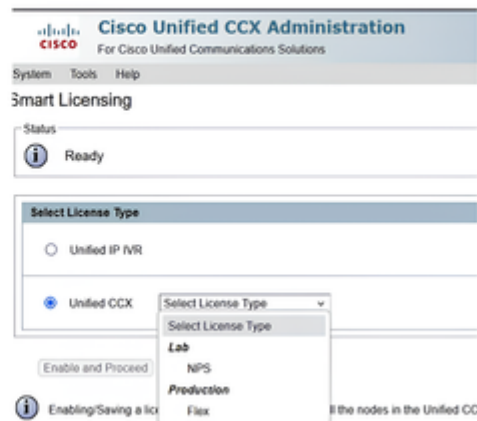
cisco Cisco Unified CCX Administration
For Cisco Unified Communications Solutions

System Tools Help

Smart Licensing

Status

Ready

Select License Type

Unified IP IVR

Unified CCX Select License Type

Select License Type
Lab
NPS
Production
Flex

Enable and Proceed

Enabling/Saving a lic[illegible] ll the nodes in the Unified CC